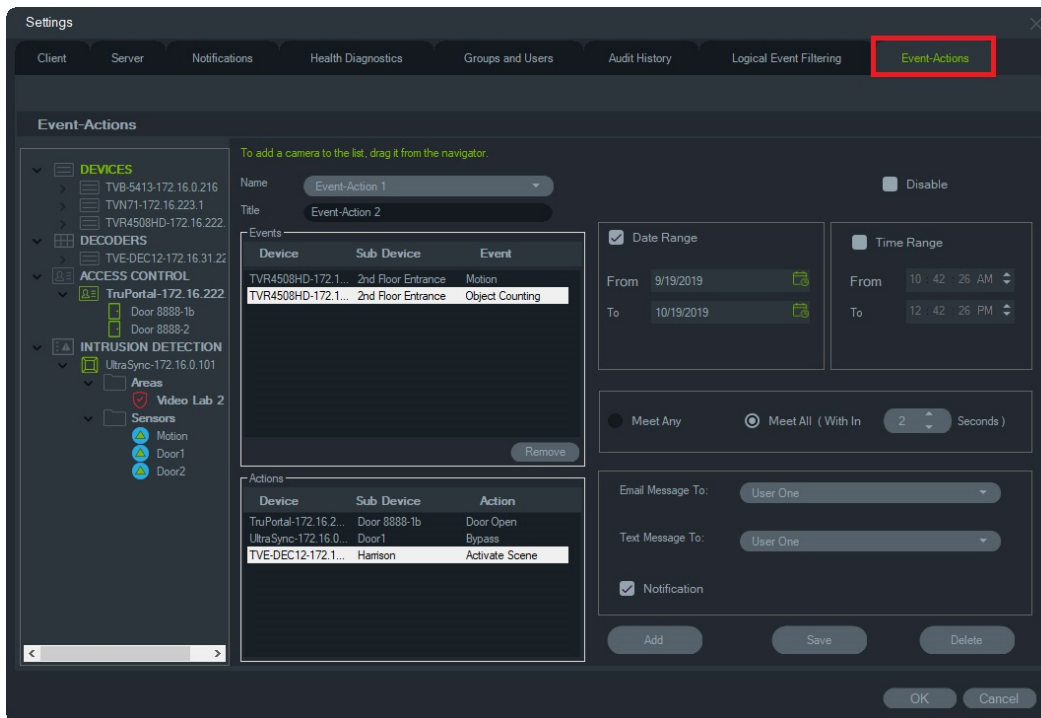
Settings

Client | Server | Notifications | Health Diagnostics | Groups and Users | Audit History | Logical Event Filtering | Event-Actions

Event-Actions

DEVICES
TVB-5413-172.16.0.216
TVN71-172.16.223.1
TVR4508HD-172.16.222.
DECODERS
TVE-DEC12-172.16.31.22
ACCESS CONTROL
TruPortal-172.16.222
Door 8888-1b
Door 8888-2
INTRUSION DETECTION
UltraSync-172.16.0.101
Areas
Video Lab 2
Sensors
Motion
Door1
Door2

To add a camera to the list, drag it from the navigator.

Name Event-Action 1
Title Event-Action 2

Disable

Events

| Device | Sub Device | Event |
|---|---|---|
| TVR4508HD-172.1... | 2nd Floor Entrance | Motion |
| TVR4508HD-172.1... | 2nd Floor Entrance | Object Counting |

Remove

Date Range
From 9/19/2019
To 10/19/2019

Time Range
From 10 : 42 : 26 AM
To 12 : 42 : 26 PM

Meet Any
Meet All ( With In 2 Seconds )

Actions

| Device | Sub Device | Action |
|---|---|---|
| TruPortal-172.16.2... | Door 8888-1b | Door Open |
| UltraSync-172.16.0... | Door1 | Bypass |
| TVE-DEC12-172.1... | Harrison | Activate Scene |

Email Message To: User One
Text Message To: User One
Notification

Add Save Delete

OK Cancel